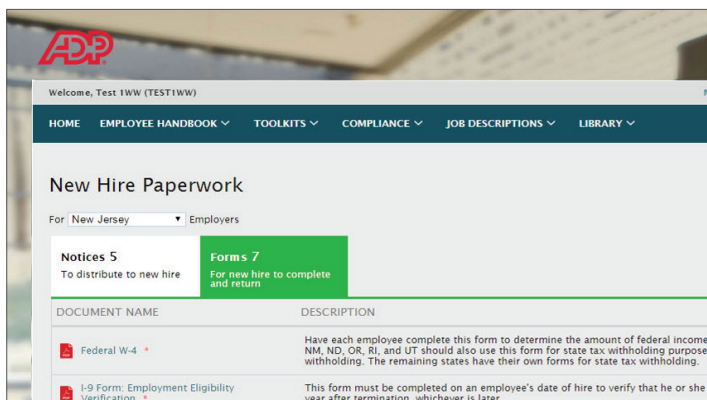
ADP

Welcome, Test 1WW (TEST1WW)

HOME EMPLOYEE HANDBOOK ⌄ TOOLKITS ⌄ COMPLIANCE ⌄ JOB DESCRIPTIONS ⌄ LIBRARY ⌄

New Hire Paperwork

For New Jersey ▾ Employers

Notices 5
To distribute to new hire

Forms 7
For new hire to complete and return

| DOCUMENT NAME | DESCRIPTION |
|---|---|
| Federal W-4 * | Have each employee complete this form to determine the amount of federal income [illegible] NM, ND, OR, RI, and UT should also use this form for state tax withholding purpose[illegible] withholding. The remaining states have their own forms for state tax withholding. |
| I-9 Form: Employment Eligibility Verification * | This form must be completed on an employee's date of hire to verify that he or she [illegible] year after termination, whichever is later. |